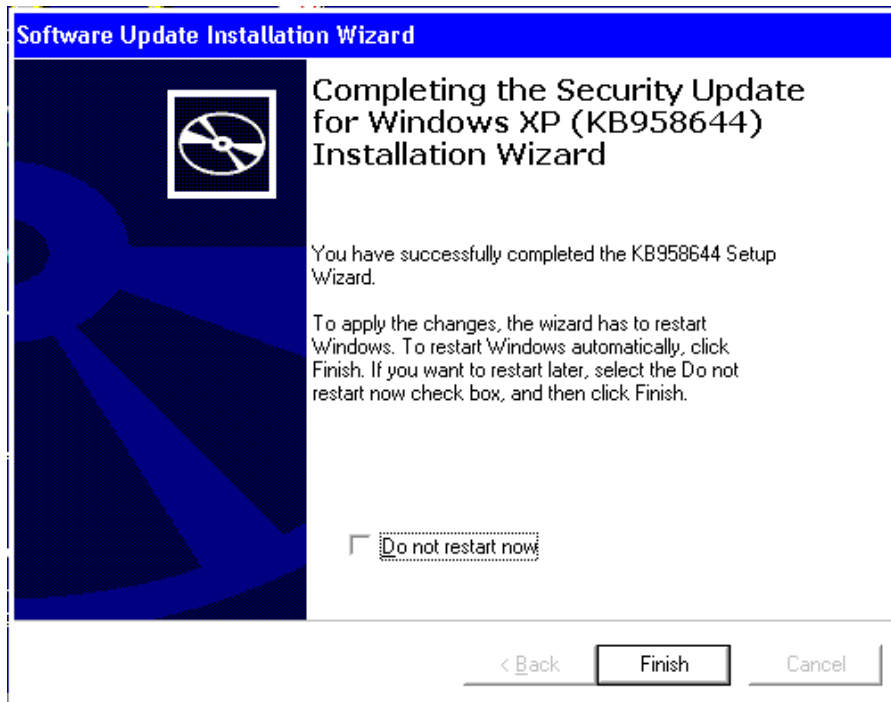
Software Update Installation Wizard

Completing the Security Update for Windows XP (KB958644) Installation Wizard

You have successfully completed the KB958644 Setup Wizard.

To apply the changes, the wizard has to restart Windows. To restart Windows automatically, click Finish. If you want to restart later, select the Do not restart now check box, and then click Finish.

Do not restart now

< Back

Finish

Cancel